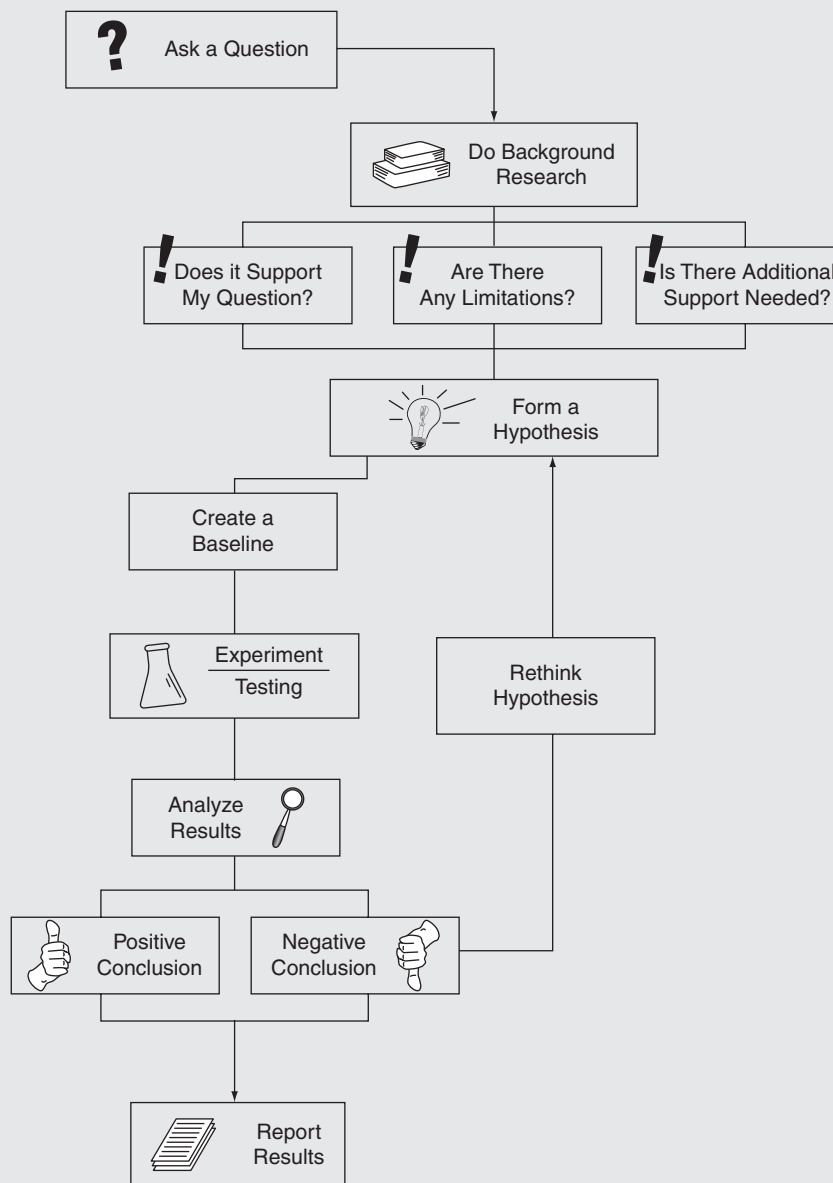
?

Ask a Question

Do Background Research

!

Does it Support My Question?

!

Are There Any Limitations?

!

Is There Additional Support Needed?

Form a Hypothesis

Create a Baseline

Experiment

Testing

Rethink Hypothesis

Analyze Results

Positive Conclusion

Negative Conclusion

Report Results